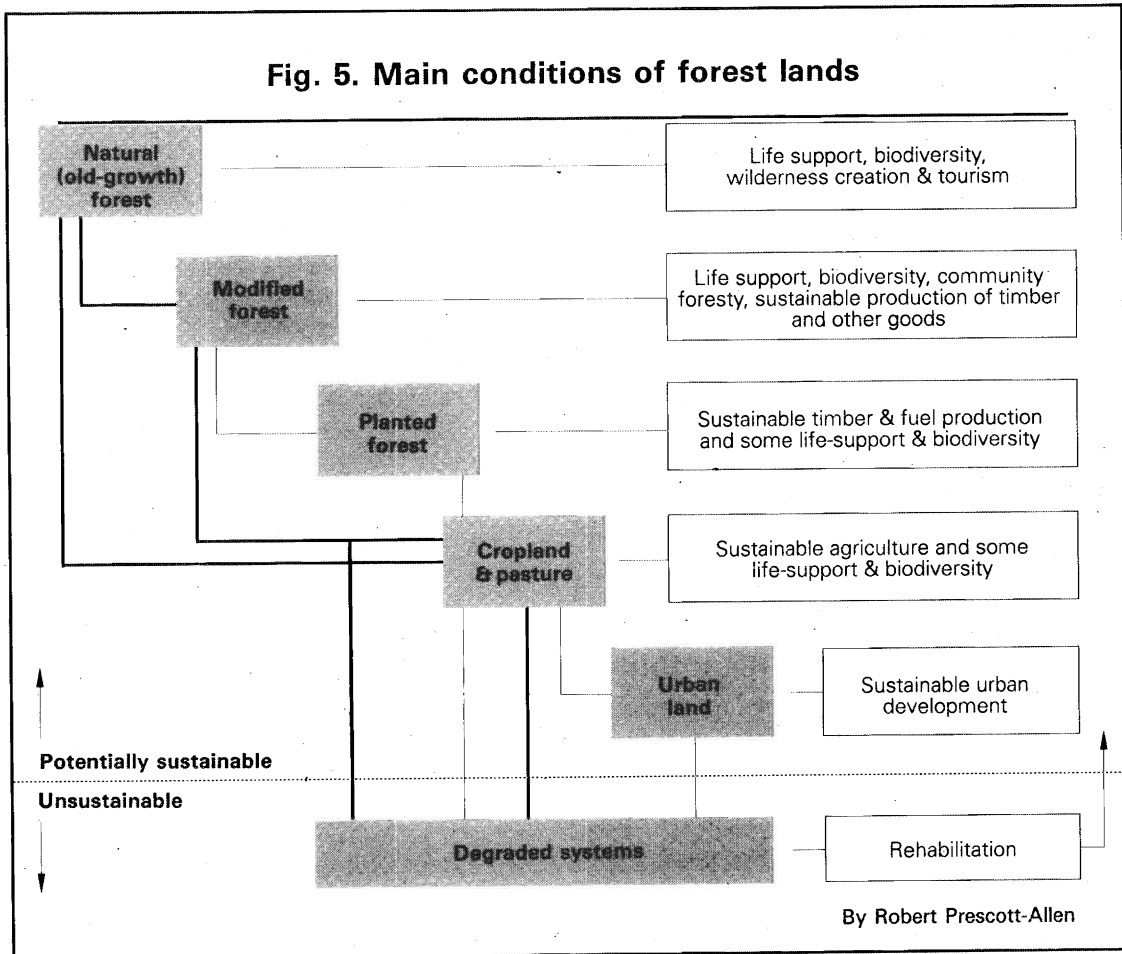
Fig. 5. Main conditions of forest lands

Natural (old-growth) forest

Life support, biodiversity, wilderness creation & tourism

Modified forest

Life support, biodiversity, community foresty, sustainable production of timber and other goods

Planted forest

Sustainable timber & fuel production and some life-support & biodiversity

Cropland & pasture

Sustainable agriculture and some life-support & biodiversity

Urban land

Sustainable urban development

Potentially sustainable

Unsustainable

Degraded systems

Rehabilitation

By Robert Prescott-Allen